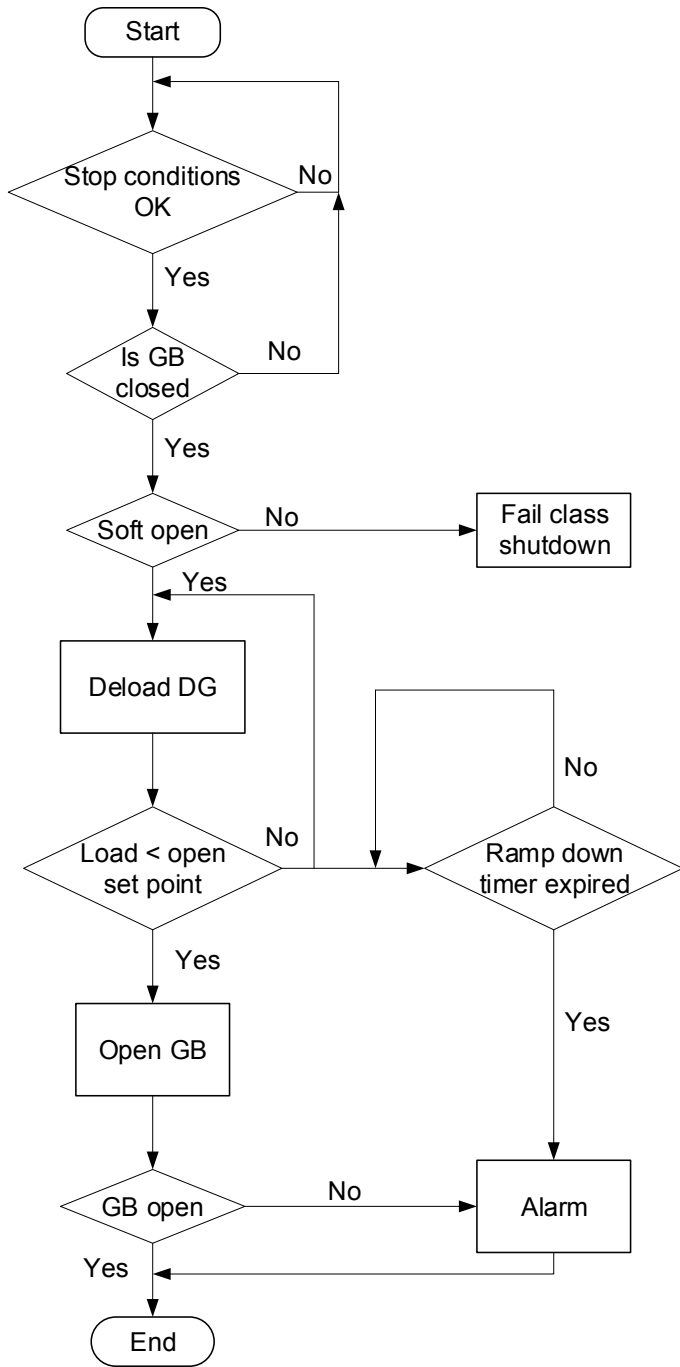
Start

Stop conditions OK

No

Yes

Is GB closed

No

Yes

Soft open

No

Fail class shutdown

Yes

Deload DG

No

Load < open set point

No

Ramp down timer expired

Yes

Yes

Open GB

GB open

No

Alarm

Yes

End